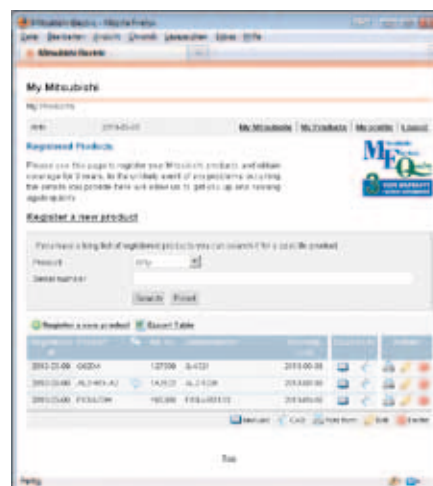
Mitsubishi Electric - Mozilla Firefox

Datei Bearbeiten Ansicht Chronik Lesezeichen Extras Hilfe

Mitsubishi Electric

My Mitsubishi

My Products

2013-03-03

My Mitsubishi | My Products | My profile | Logout

Registered Products

Please use this page to register your Mitsubishi products and obtain coverage for 3 years. In the unlikely event of any problems occurring the details incorporated here will allow us to get you up and running again quickly.

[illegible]

Register a new product

If you have a long list of registered products you can search it for a specific product

Product

Serial number

Search Reset

Register a new product Export Table

2013-03-08 Q02DA 127208 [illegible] 2013-06-08

2013-03-08 AL2-4EX-A2 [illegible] AL2-4 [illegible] 2013-06-08

2013-03-08 FX3U-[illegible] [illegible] 2013-06-08

Manual CAD Print form Edit Delete

Top

Fertig